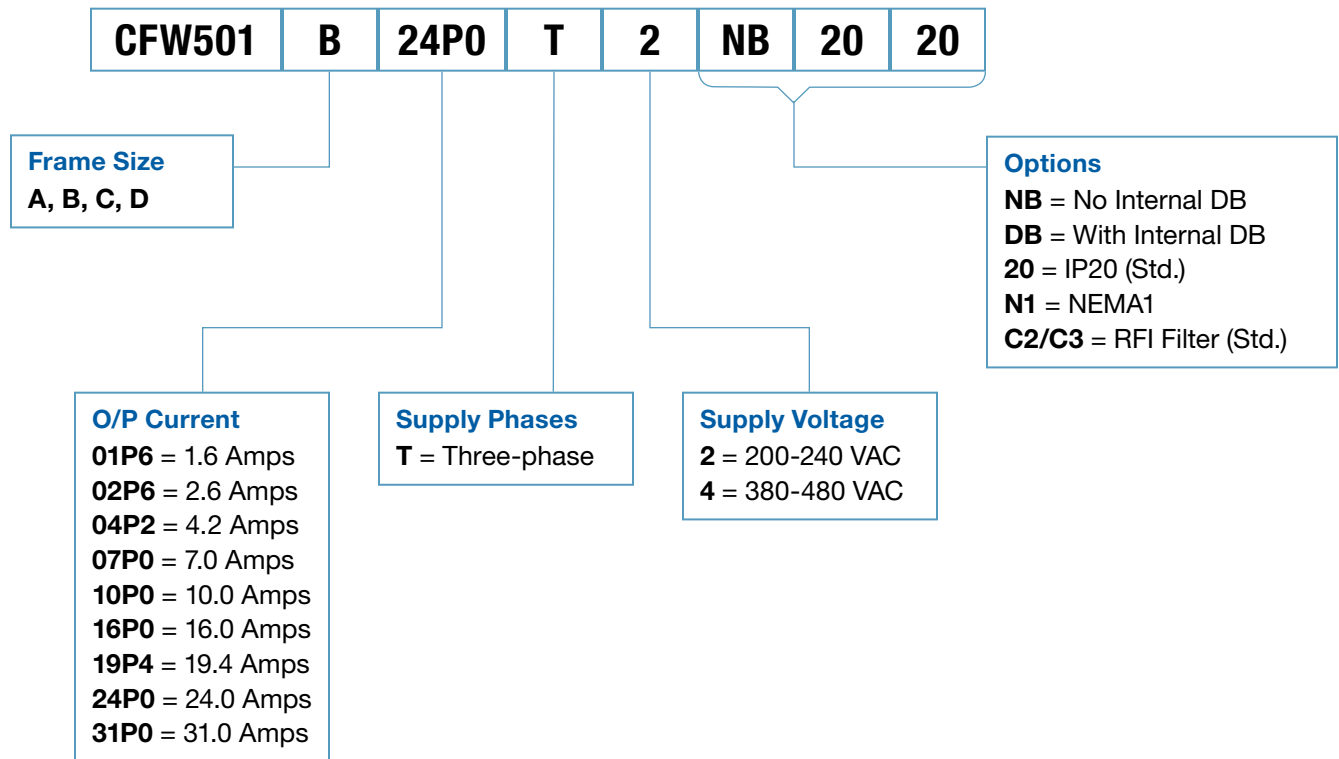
| CFW501 | B | 24P0 | T | 2 | NB | 20 | 20 |
|---|---|---|---|---|---|---|---|

Frame Size
A, B, C, D

Options
NB = No Internal DB
DB = With Internal DB
20 = IP20 (Std.)
N1 = NEMA1
C2/C3 = RFI Filter (Std.)

O/P Current
01P6 = 1.6 Amps
02P6 = 2.6 Amps
04P2 = 4.2 Amps
07P0 = 7.0 Amps
10P0 = 10.0 Amps
16P0 = 16.0 Amps
19P4 = 19.4 Amps
24P0 = 24.0 Amps
31P0 = 31.0 Amps

Supply Phases
T = Three-phase

Supply Voltage
2 = 200-240 VAC
4 = 380-480 VAC